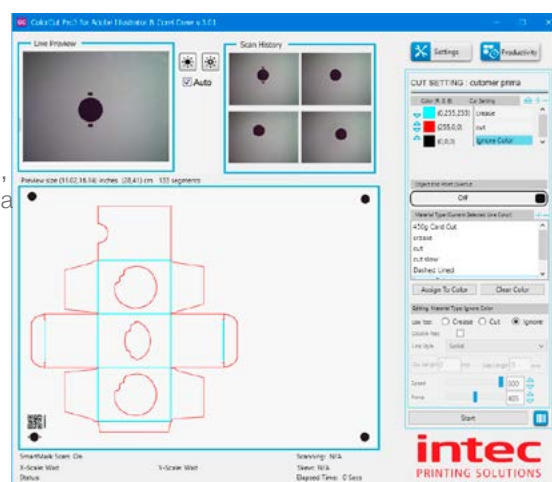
ColorCut Pro3 for Adobe Illustrator & Corel Crane v.3.01

Live Preview

Auto

Scan History

Settings

Productivity

CUT SETTING : customer prima

Color R,G,B

Cut Setting

(0,255,255)

crease

(255,0,0)

cut

(0,0,0)

Ignore Color

Preview size (11.02,16.14) inches (28,41) cm 133 segments

a

Object End Mark Override

Off

Material Type (Current Selected Line Color)

450g Card Cut

crease

cut

cut slow

Dashed Lined

Assign To Color

Clear Color

Editing Material Type: Ignore Color

Line tool:

Crease

Cut

Ignore

Double Pass

Line style

Solid

Speed

500

Force

405

Start

SmartMark Scan: On

X-Scale: Wait

Y-Scale: Wait

Status:

Scanning: N/A

Skew: N/A

Elapsed Time: 0 Secs

intec

PRINTING SOLUTIONS